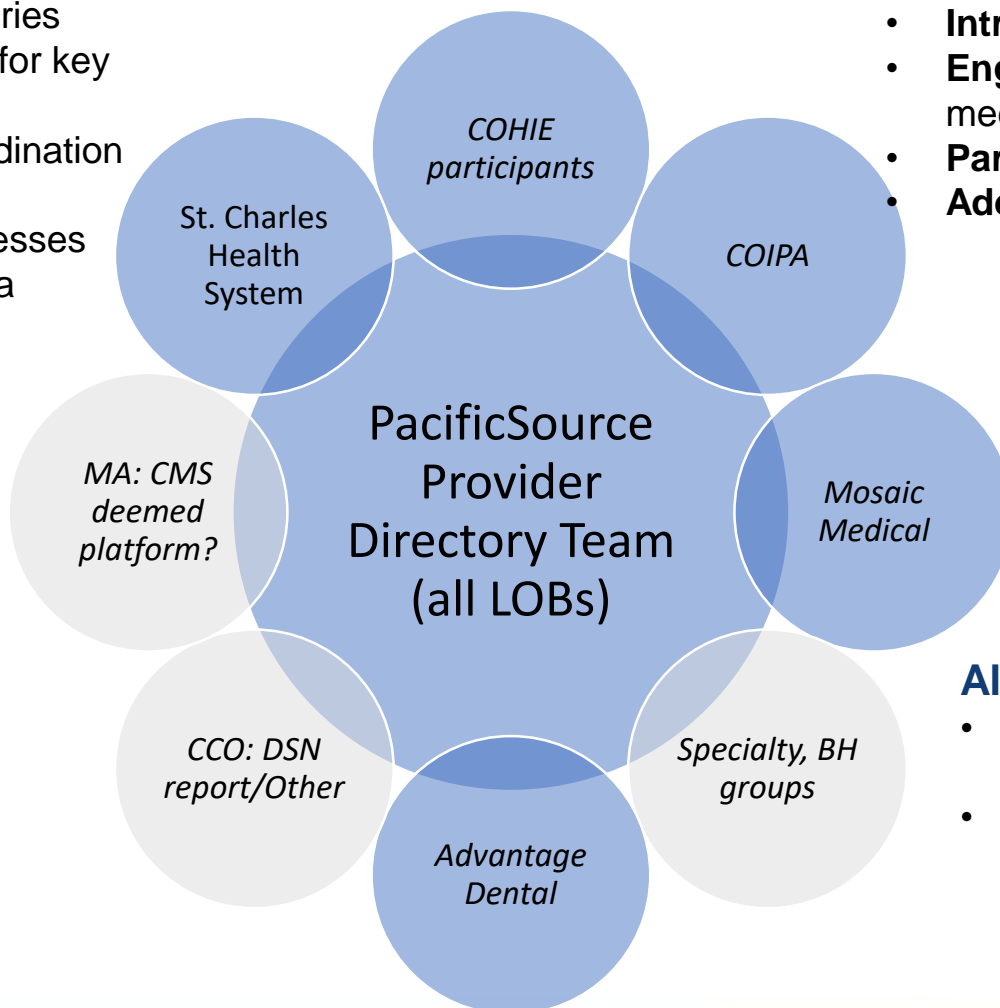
ries
for key

dination

esses
a

Intr
Eng
me
Pa
Ad

COHIE participants

COIPA

St. Charles Health System

PacificSource Provider Directory Team (all LOBs)

MA: CMS deemed platform?

Mosaic Medical

CCO: DSN report/Other

Specialty, BH groups

Advantage Dental

Al